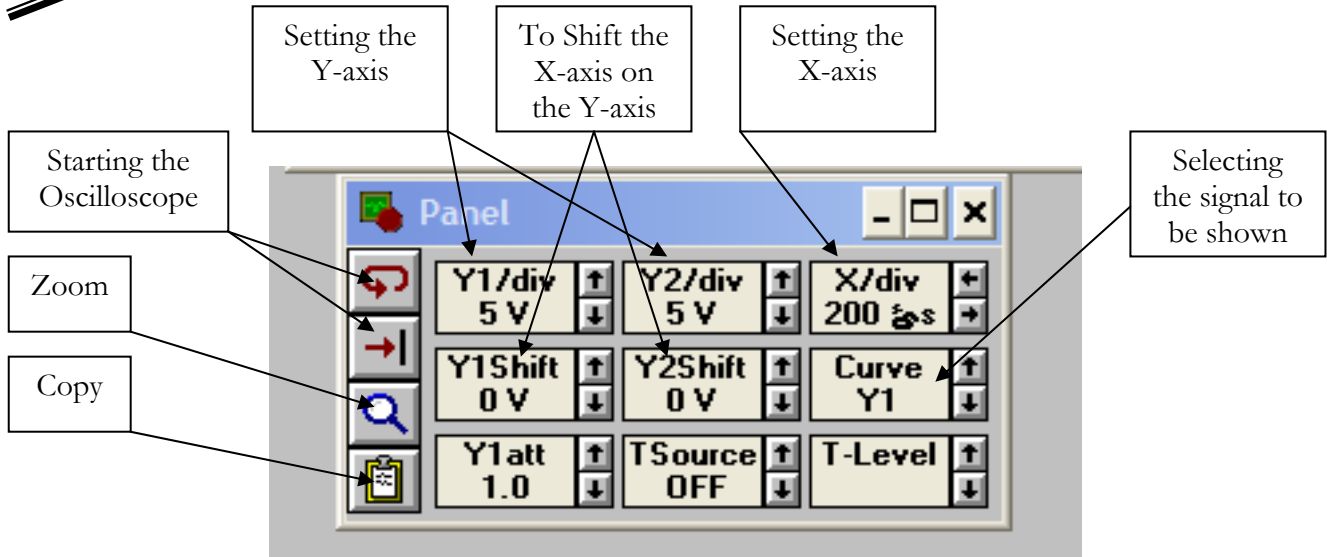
Setting the Y-axis

To Shift the X-axis on the Y-axis

Setting the X-axis

Starting the Oscilloscope

Selecting the signal to be shown

Zoom

Copy

Panel

Y1/div
5 V

Y2/div
5 V

X/div
200 µs

Y1Shift
0 V

Y2Shift
0 V

Curve
Y1

Y1att
1.0

TSource
OFF

T-Level